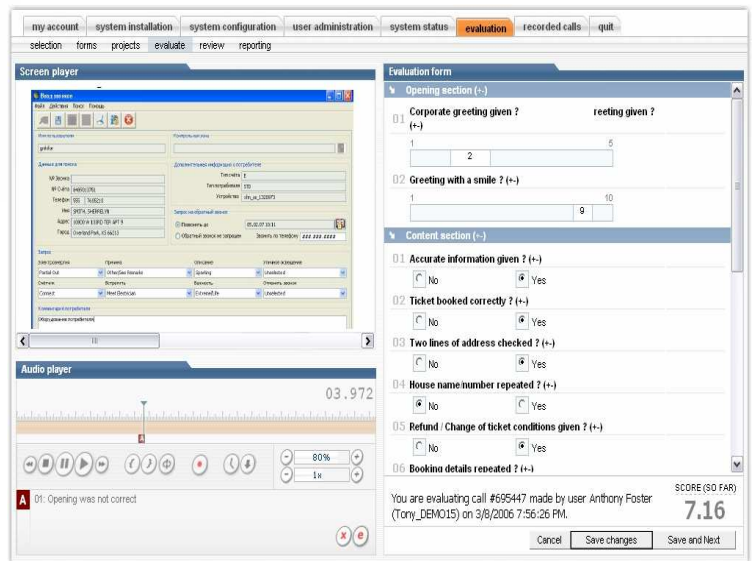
my account | system installation | system configuration | user administration | system status | evaluation | recorded calls | quit

selection | forms | projects | evaluate | review | reporting

Screen player

Audio player

03.972

80%

1x

A 01: Opening was not correct

Evaluation form

Opening section (+-)

01 Corporate greeting given ? reeting given ? (+-)

1 5

2

02 Greeting with a smile ? (+-)

1 10

9

Content section (+-)

01 Accurate information given ? (+-)

No Yes

02 Ticket booked correctly ? (+-)

No Yes

03 Two lines of address checked ? (+-)

No Yes

04 House name/number repeated ? (+-)

No Yes

05 Refund / Change of ticket conditions given ? (+-)

No Yes

06 Booking details repeated ? (+-)

You are evaluating call #695447 made by user Anthony Foster (Tony_DEMO15) on 3/8/2006 7:56:26 PM.

SCORE (SO FAR)
7.16

Cancel | Save changes | Save and Next